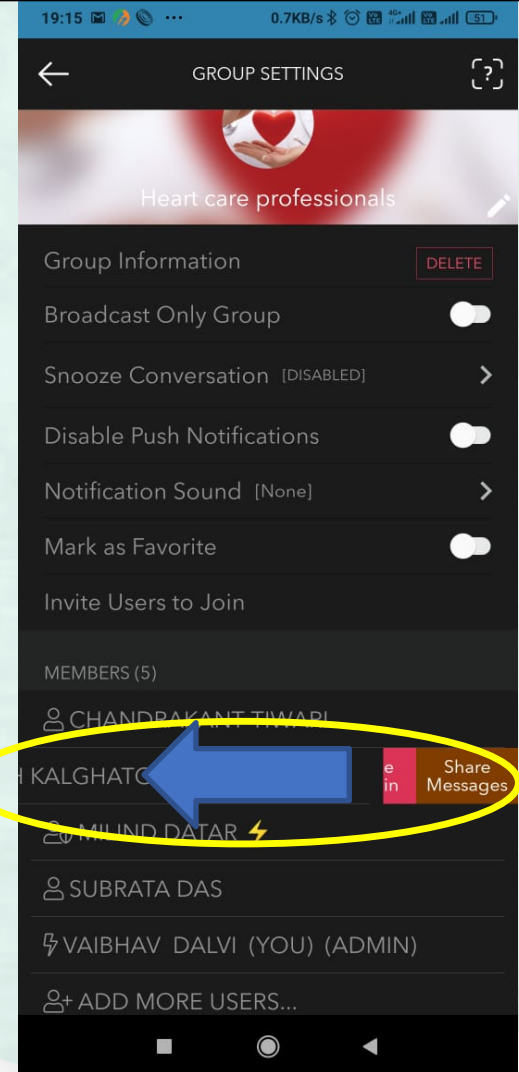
19:15 ··· 0.7KB/s 51

GROUP SETTINGS

Heart care professionals

Group Information DELETE

Broadcast Only Group

Snooze Conversation [DISABLED]

Disable Push Notifications

Notification Sound [None]

Mark as Favorite

Invite Users to Join

MEMBERS (5)

CHANDRAKANT TIWARI

H KALGHATG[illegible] e in Share Messages

MILIND DATAR

SUBRATA DAS

VAIBHAV DALVI (YOU) (ADMIN)

ADD MORE USERS...